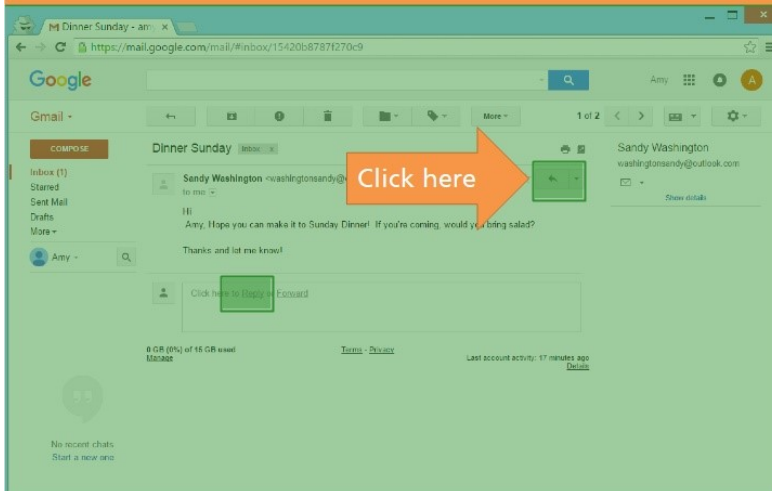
Dinner Sunday - am ×

https://mail.google.com/mail/#inbox/15420b8787f270c9

Google

Amy

Gmail ▾

More ▾

1 of 2

COMPOSE

Inbox (1)
Starred
Sent Mail
Drafts
More ▾

Amy ▾

Dinner Sunday Inbox ×

Sandy Washington <washingtonsandy@

to me ▾

Click here

Hi
Amy, Hope you can make it to Sunday Dinner! If you're coming, would you bring salad?

Thanks and let me know!

Click here to Reply or Forward

0 GB (0%) of 15 GB used
Manage

Terms - Privacy

Last account activity: 17 minutes ago
Details

Sandy Washington
washingtonsandy@outlook.com

Show details

No recent chats
Start a new one